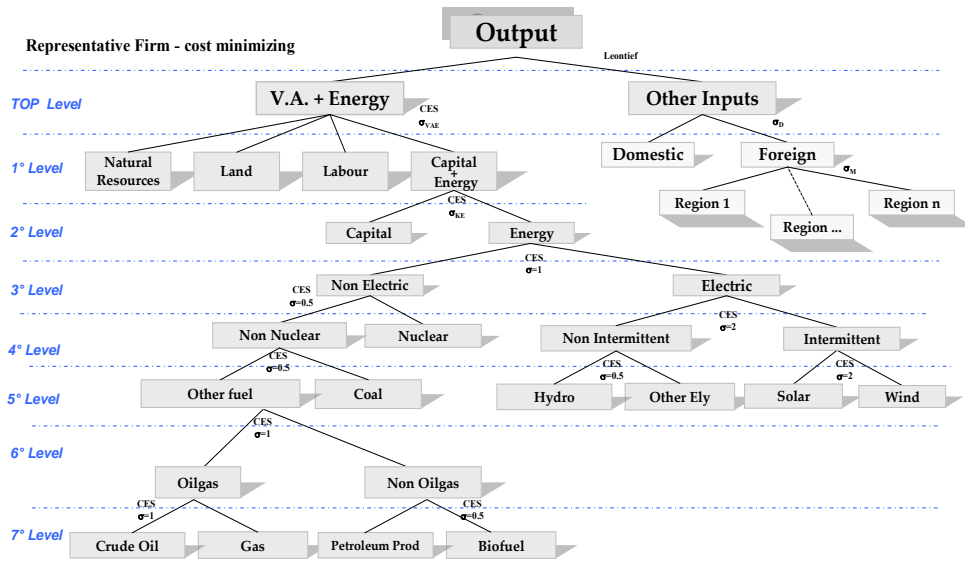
Output

Representative Firm - cost minimizing

Leontief

TOP Level

V.A. + Energy

CES $\sigma_{VAE}$

Other Inputs

$\sigma_D$

1° Level

Natural Resources

Land

Labour

Capital + Energy

Domestic

Foreign

$\sigma_M$

Region 1

Region ...

Region n

CES $\sigma_{KE}$

2° Level

Capital

Energy

CES $\sigma$=1

3° Level

CES $\sigma$=0.5

Non Electric

Electric

4° Level

Non Nuclear

Nuclear

Non Intermittent

CES $\sigma$=2

Intermittent

CES $\sigma$=0.5

5° Level

Other fuel

Coal

CES $\sigma$=0.5

Hydro

Other Ely

CES $\sigma$=2

Solar

Wind

CES $\sigma$=1

6° Level

Oilgas

Non Oilgas

CES $\sigma$=1

CES $\sigma$=0.5

7° Level

Crude Oil

Gas

Petroleum Prod

Biofuel